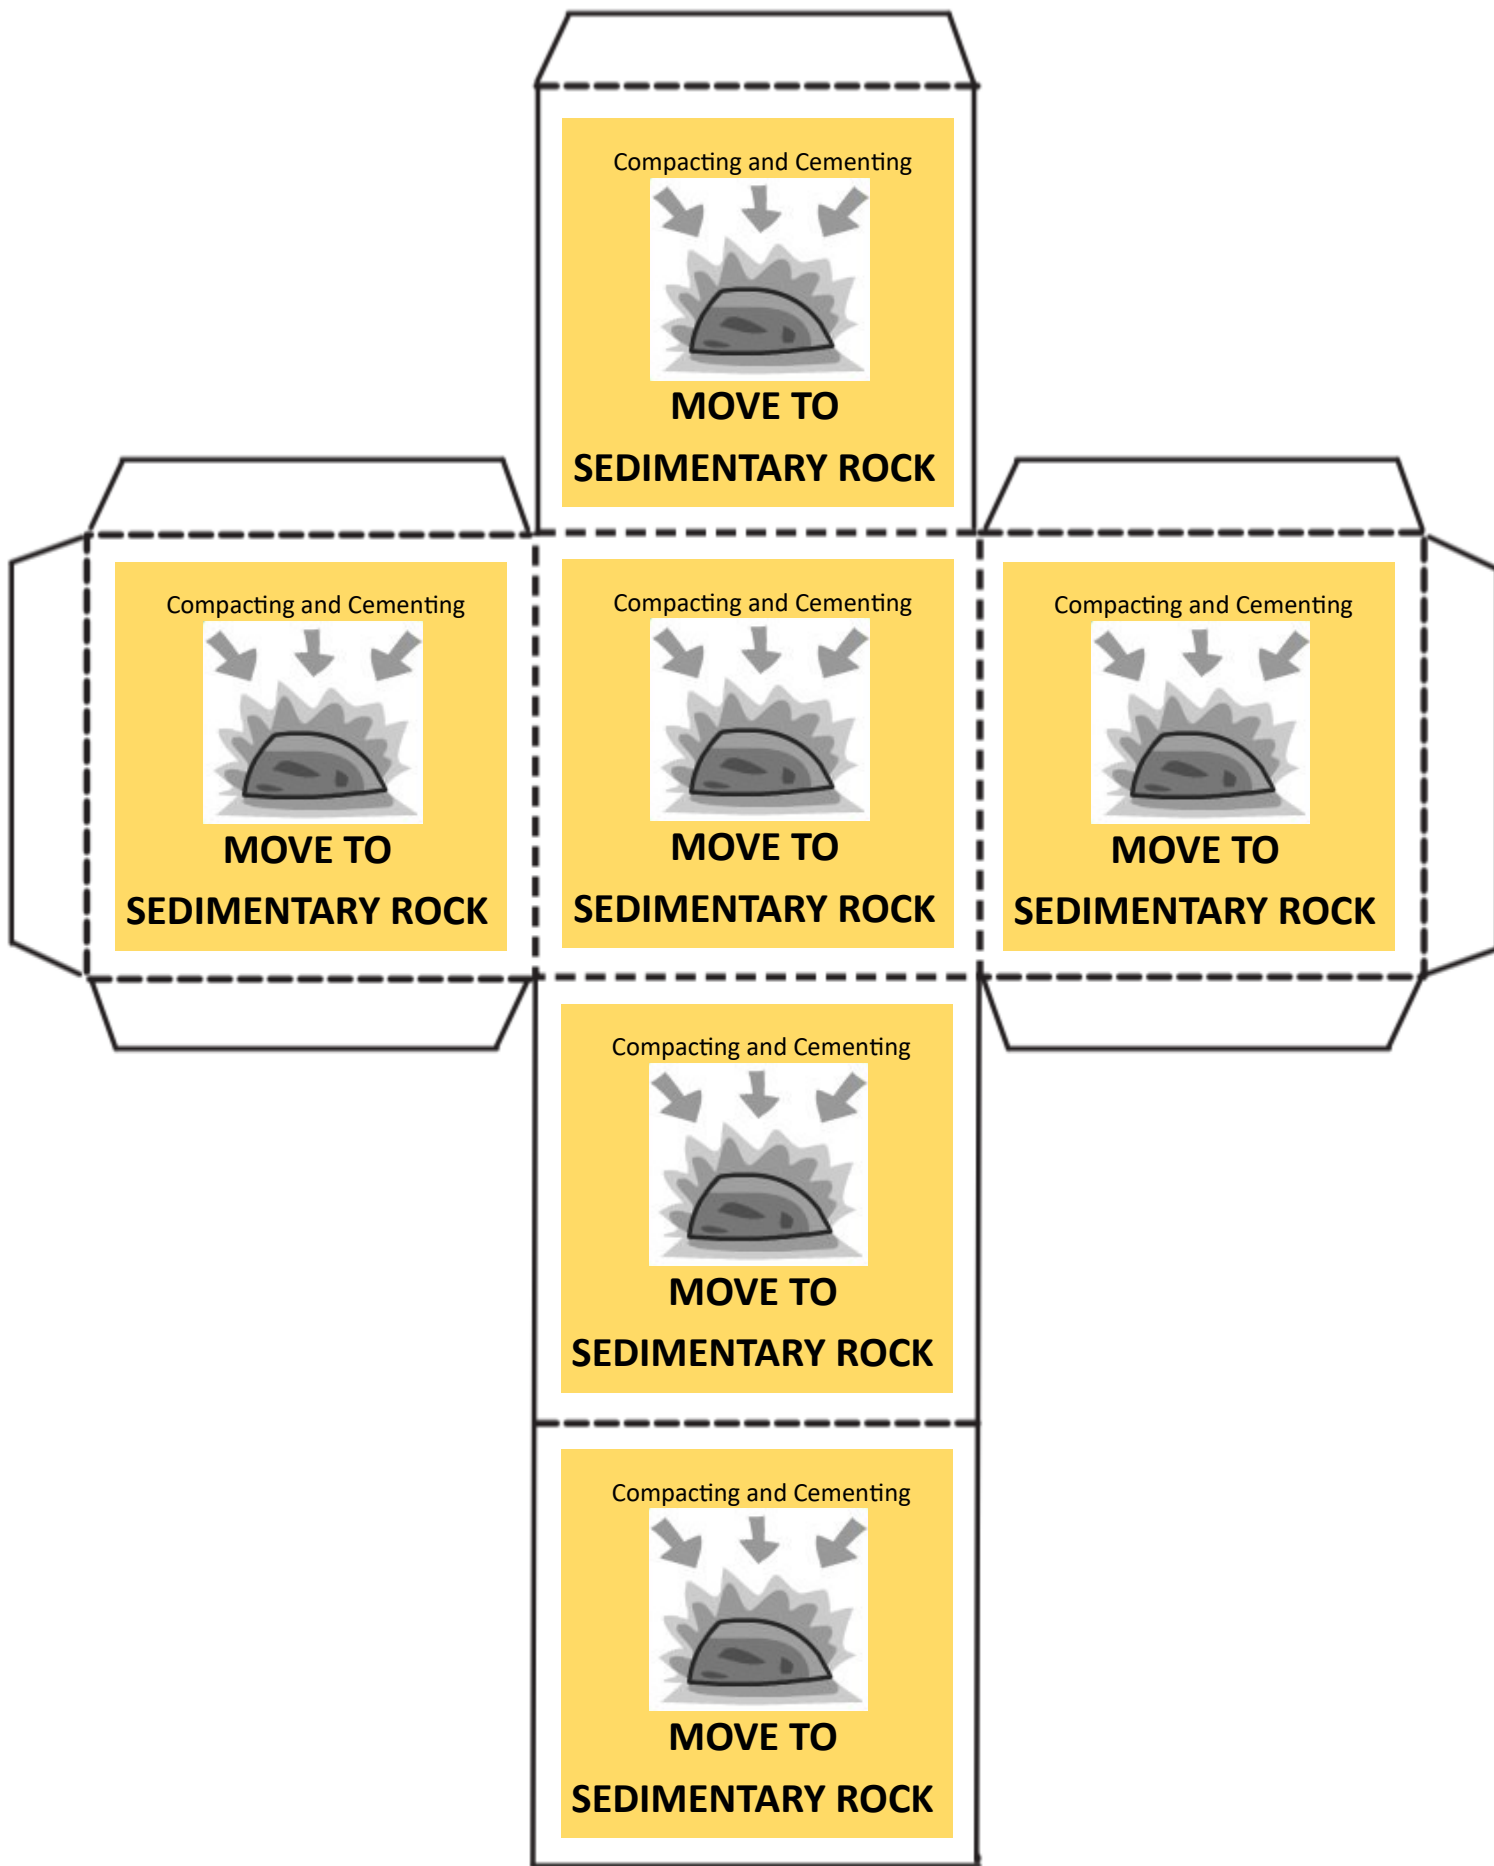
Compacting and Cementing
MOVE TO
SEDIMENTARY ROCK

Compacting and Cementing
MOVE TO
SEDIMENTARY ROCK

Compacting and Cementing
MOVE TO
SEDIMENTARY ROCK

Compacting and Cementing
MOVE TO
SEDIMENTARY ROCK

Compacting and Cementing
MOVE TO
SEDIMENTARY ROCK

Compacting and Cementing
MOVE TO
SEDIMENTARY ROCK